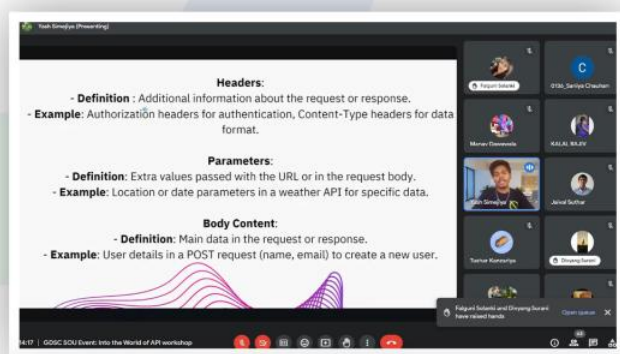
Yash Simejiya (Presenting)

Headers:
- Definition : Additional information about the request or response.
- Example: Authorization headers for authentication, Content-Type headers for data format.

Parameters:
- Definition: Extra values passed with the URL or in the request body.
- Example: Location or date parameters in a weather API for specific data.

Body Content:
- Definition: Main data in the request or response.
- Example: User details in a POST request (name, email) to create a new user.

Falguni Solanki
C
019_Saniya Chauhan
Manav Dewawala
KALAL RAJIV
Yash Simejiya
Jaival Suthar
Tushar Kanzariya
Divyang Surani

Falguni Solanki and Divyang Surani have raised hands
Open queue

14:17 | GDSC SOU Event: Into the World of API workshop